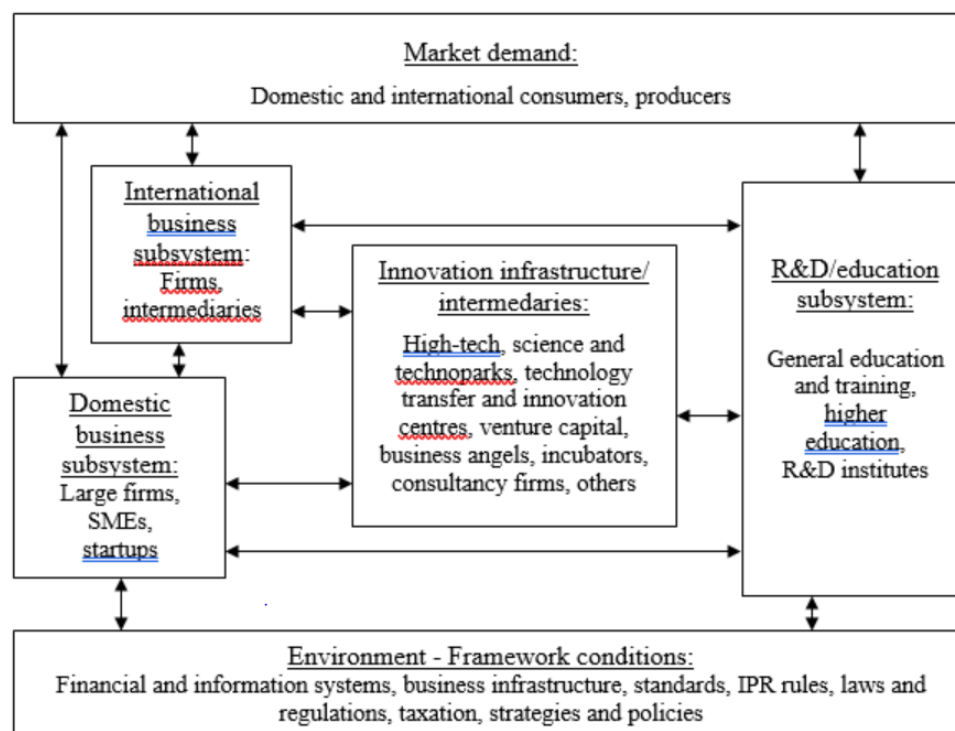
Market demand:
Domestic and international consumers, producers

International business subsystem: Firms, intermediaries

Innovation infrastructure/ intermedaries:
High-tech, science and technoparks, technology transfer and innovation centres, venture capital, business angels, incubators, consultancy firms, others

R&D/education subsystem:
General education and training, higher education, R&D institutes

Domestic business subsystem: Large firms, SMEs, startups

Environment - Framework conditions:
Financial and information systems, business infrastructure, standards, IPR rules, laws and regulations, taxation, strategies and policies